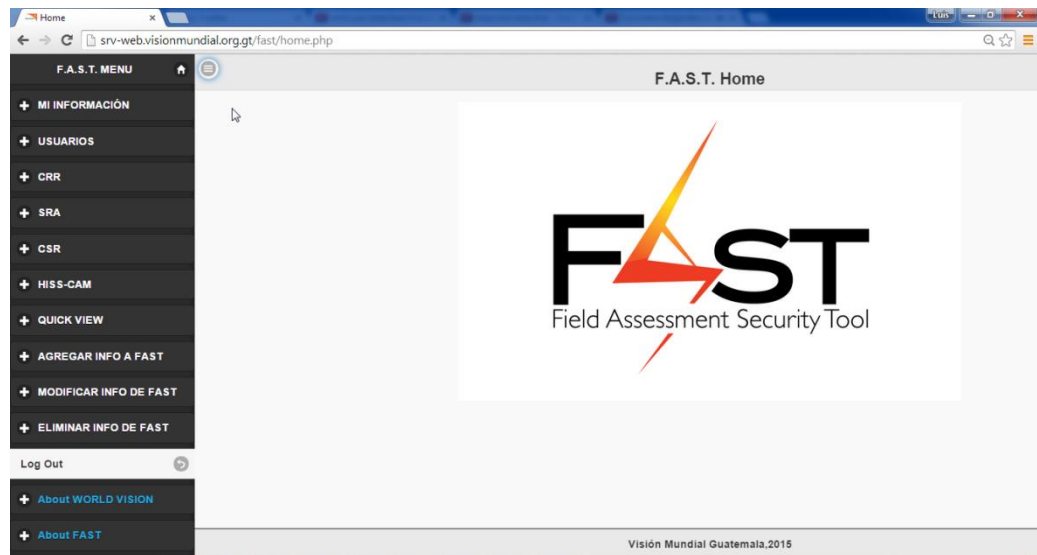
Home ×

Luis

srv-web.visionmundial.org.gt/fast/home.php

F.A.S.T. MENU

F.A.S.T. Home

+ MI INFORMACIÓN

+ USUARIOS

+ CRR

+ SRA

+ CSR

+ HISS-CAM

+ QUICK VIEW

+ AGREGAR INFO A FAST

+ MODIFICAR INFO DE FAST

+ ELIMINAR INFO DE FAST

Log Out

+ About WORLD VISION

+ About FAST

FAST
Field Assessment Security Tool

Visión Mundial Guatemala,2015